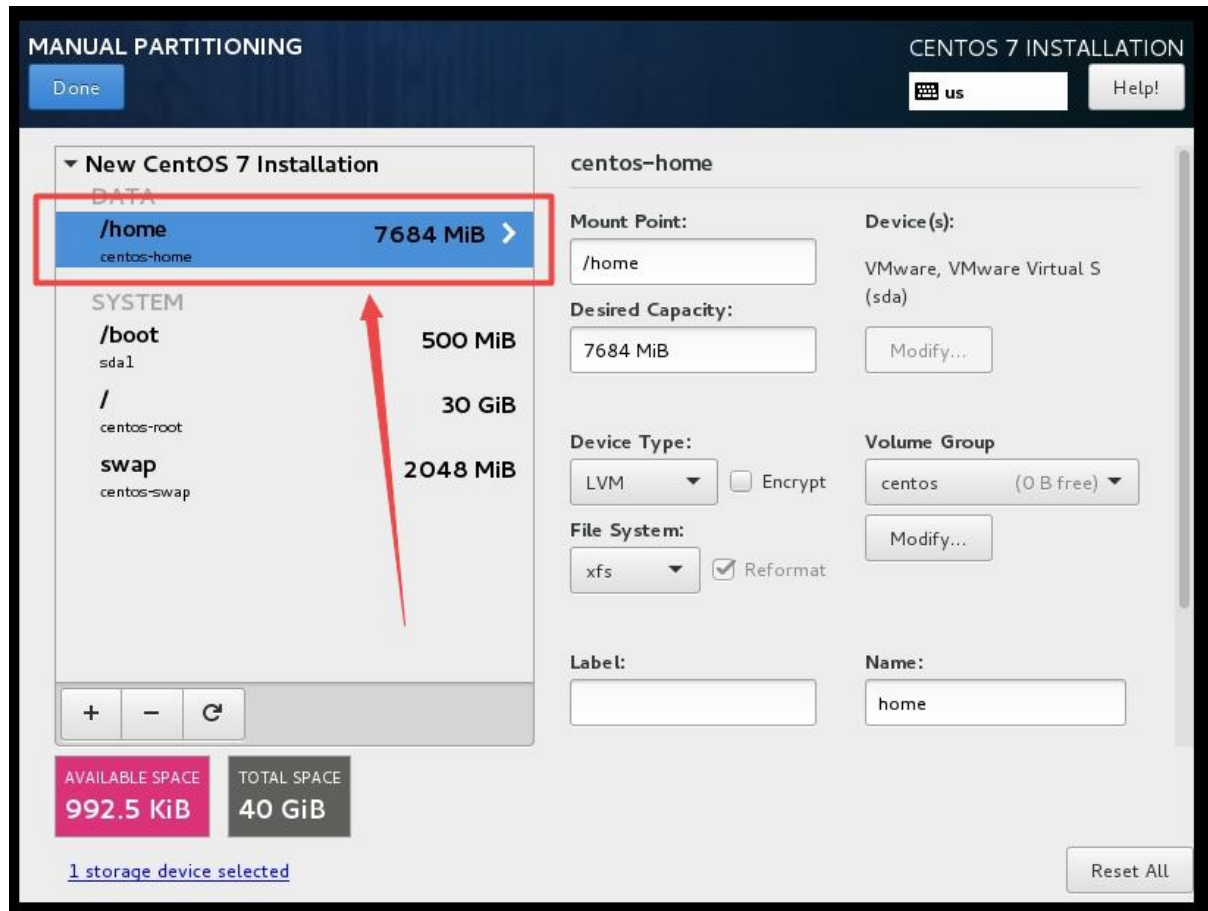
MANUAL PARTITIONING
Done

CENTOS 7 INSTALLATION
us
Help!

New CentOS 7 Installation
DATA
/home 7684 MiB
centos-home
SYSTEM
/boot 500 MiB
sda1
/ 30 GiB
centos-root
swap 2048 MiB
centos-swap

+ − C

AVAILABLE SPACE
992.5 KiB
TOTAL SPACE
40 GiB

1 storage device selected

centos-home

Mount Point:
/home
Desired Capacity:
7684 MiB

Device(s):
VMware, VMware Virtual S (sda)
Modify...

Device Type:
LVM
Encrypt
File System:
xfs
Reformat

Volume Group
centos (0 B free)
Modify...

Label:

Name:
home

Reset All